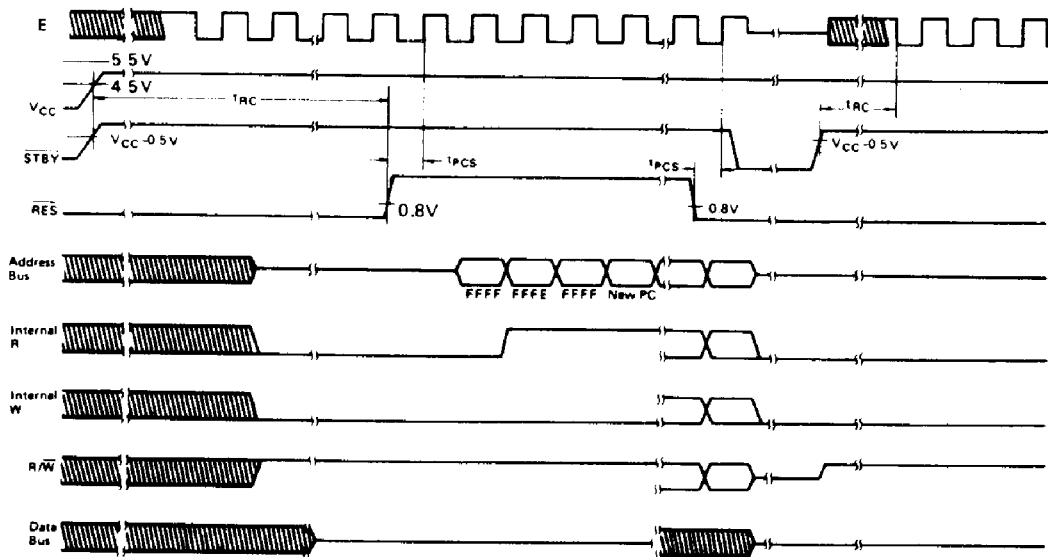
E

5.5V

4.5V

$V_{CC}$

$t_{RC}$

$\overline{STBY}$

$V_{CC}$-0.5V

$t_{PCS}$

$t_{PCS}$

$t_{RC}$

$V_{CC}$-0.5V

$\overline{RES}$

0.8V

0.8V

Address Bus

FFFF FFFE FFFF New PC

Internal R

Internal W

R/$\overline{W}$

Data Bus